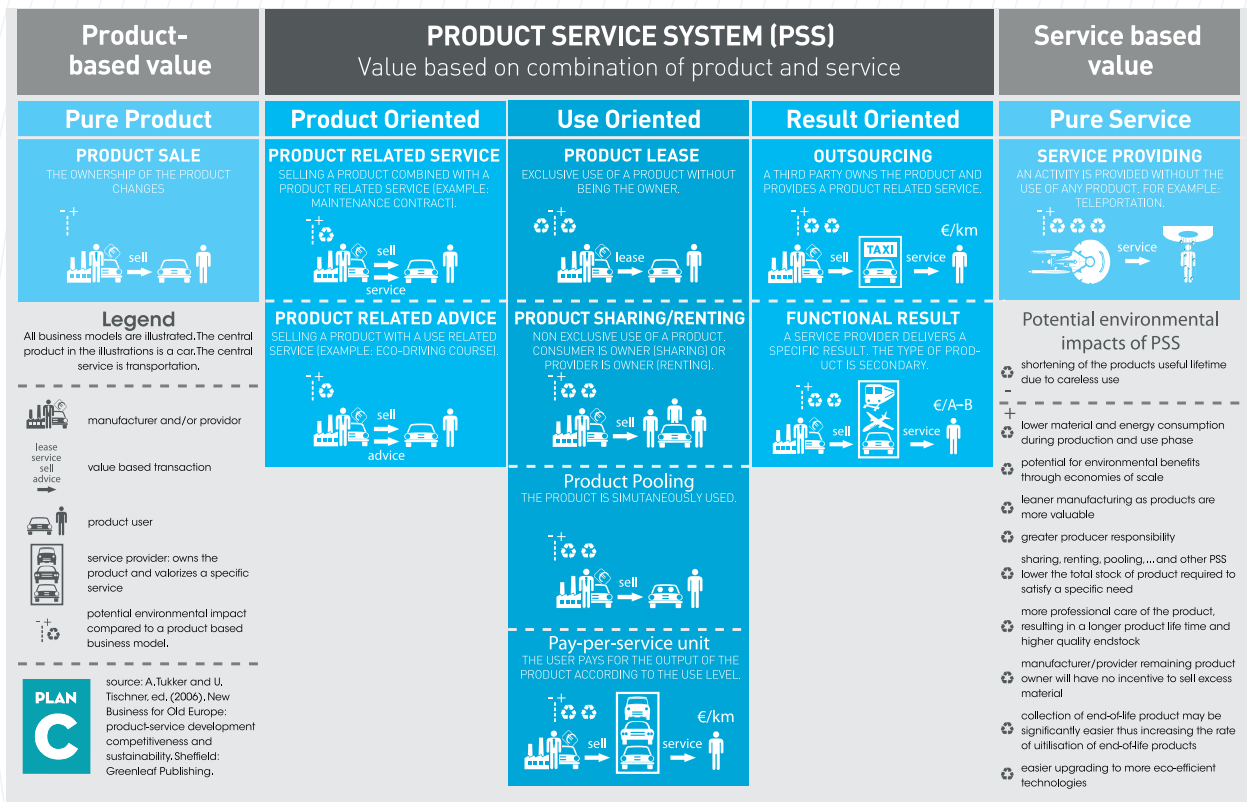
Product-based value

PRODUCT SERVICE SYSTEM (PSS)
Value based on combination of product and service

Service based value

Pure Product

PRODUCT SALE
THE OWNERSHIP OF THE PRODUCT CHANGES

sell

Legend
All business models are illustrated. The central product in the illustrations is a car. The central service is transportation.

manufacturer and/or provider

lease
service
sell
advice

value based transaction

product user

service provider: owns the product and valorizes a specific service

potential environmental impact compared to a product based business model.

PLAN C

source: A. Tukker and U. Tischner, ed. (2006). New Business for Old Europe: product-service development competitiveness and sustainability. Sheffield: Greenleaf Publishing.

Product Oriented

PRODUCT RELATED SERVICE
SELLING A PRODUCT COMBINED WITH A PRODUCT RELATED SERVICE (EXAMPLE: MAINTENANCE CONTRACT).

sell
service

PRODUCT RELATED ADVICE
SELLING A PRODUCT WITH A USE RELATED SERVICE (EXAMPLE: ECO-DRIVING COURSE).

sell
advice

Use Oriented

PRODUCT LEASE
EXCLUSIVE USE OF A PRODUCT WITHOUT BEING THE OWNER.

lease

PRODUCT SHARING/RENTING
NON EXCLUSIVE USE OF A PRODUCT. CONSUMER IS OWNER (SHARING) OR PROVIDER IS OWNER (RENTING).

sell

Product Pooling
THE PRODUCT IS SIMUTANEOUSLY USED.

sell

Pay-per-service unit
THE USER PAYS FOR THE OUTPUT OF THE PRODUCT ACCORDING TO THE USE LEVEL.

sell
service
€/km

Result Oriented

OUTSOURCING
A THIRD PARTY OWNS THE PRODUCT AND PROVIDES A PRODUCT RELATED SERVICE.

sell
TAXI
service
€/km

FUNCTIONAL RESULT
A SERVICE PROVIDER DELIVERS A SPECIFIC RESULT. THE TYPE OF PRODUCT IS SECONDARY.

sell
service
€/A–B

Pure Service

SERVICE PROVIDING
AN ACTIVITY IS PROVIDED WITHOUT THE USE OF ANY PRODUCT. FOR EXAMPLE: TELEPORTATION.

service

Potential environmental impacts of PSS

-
shortening of the products useful lifetime due to careless use

+
lower material and energy consumption during production and use phase

potential for environmental benefits through economies of scale

leaner manufacturing as products are more valuable

greater producer responsibility

sharing, renting, pooling, ... and other PSS lower the total stock of product required to satisfy a specific need

more professional care of the product, resulting in a longer product life time and higher quality endstock

manufacturer/provider remaining product owner will have no incentive to sell excess material

collection of end-of-life product may be significantly easier thus increasing the rate of utilisation of end-of-life products

easier upgrading to more eco-efficient technologies